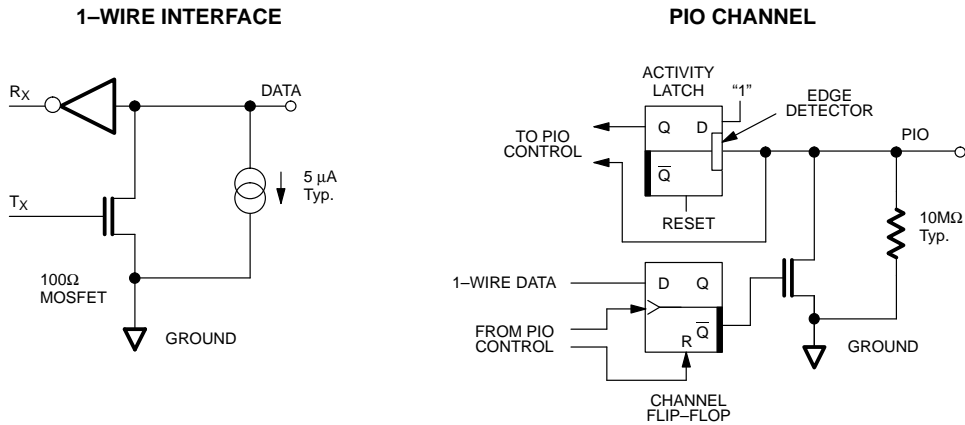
1–WIRE INTERFACE

$R_X$

DATA

$T_X$

5 µA Typ.

100Ω MOSFET

GROUND

PIO CHANNEL

ACTIVITY LATCH

"1"

EDGE DETECTOR

TO PIO CONTROL

Q

D

$\overline{Q}$

RESET

PIO

10MΩ Typ.

1–WIRE DATA

D

Q

FROM PIO CONTROL

R

$\overline{Q}$

GROUND

CHANNEL FLIP–FLOP